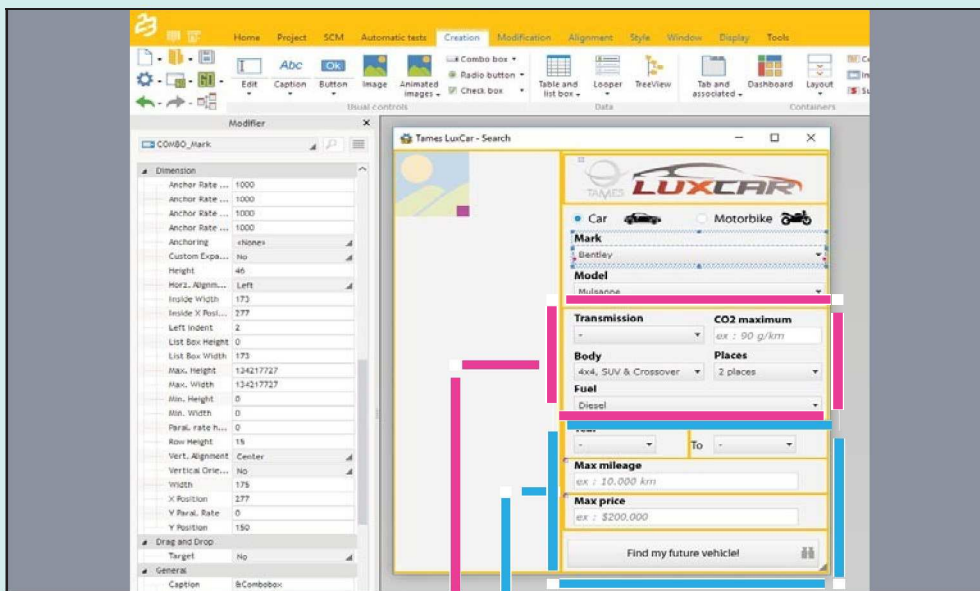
Home Project SCM Automatic tests Creation Modification Alignment Style Window Display Tools

Edit Caption Button Image Animated images Combo box Radio button Check box Table and list box Looper TreeView Tab and associated Dashboard Layout

Usual controls Data Containers

Abc OK

Modifier

COMBO_Mark

Dimension

| | |
|---|---|
| Anchor Rate ... | 1000 |
| Anchor Rate ... | 1000 |
| Anchor Rate ... | 1000 |
| Anchor Rate ... | 1000 |
| Anchoring | <None> |
| Custom Expa... | No |
| Height | 46 |
| Horz. Alignm... | Left |
| Inside Width | 173 |
| Inside X Posi... | 277 |
| Left Indent | 2 |
| List Box Height | 0 |
| List Box Width | 173 |
| Max. Height | 134217727 |
| Max. Width | 134217727 |
| Min. Height | 0 |
| Min. Width | 0 |
| Paral. rate h... | 0 |
| Row Height | 15 |
| Vert. Alignment | Center |
| Vertical Orie... | No |
| Width | 175 |
| X Position | 277 |
| Y Paral. Rate | 0 |
| Y Position | 150 |

Drag and Drop

| | |
|---|---|
| Target | No |

General

| | |
|---|---|
| Caption | &Combobox |

Tames LuxCar - Search

TAMES LUXCAR

Car Motorbike

Mark

Bentley

Model

Mulsanne

Transmission

-

CO2 maximum

ex : 90 g/km

Body

4x4, SUV & Crossover

Places

2 places

Fuel

Diesel

Year

-

To -

Max mileage

ex : 10.000 km

Max price

ex : $200.000

Find my future vehicle!